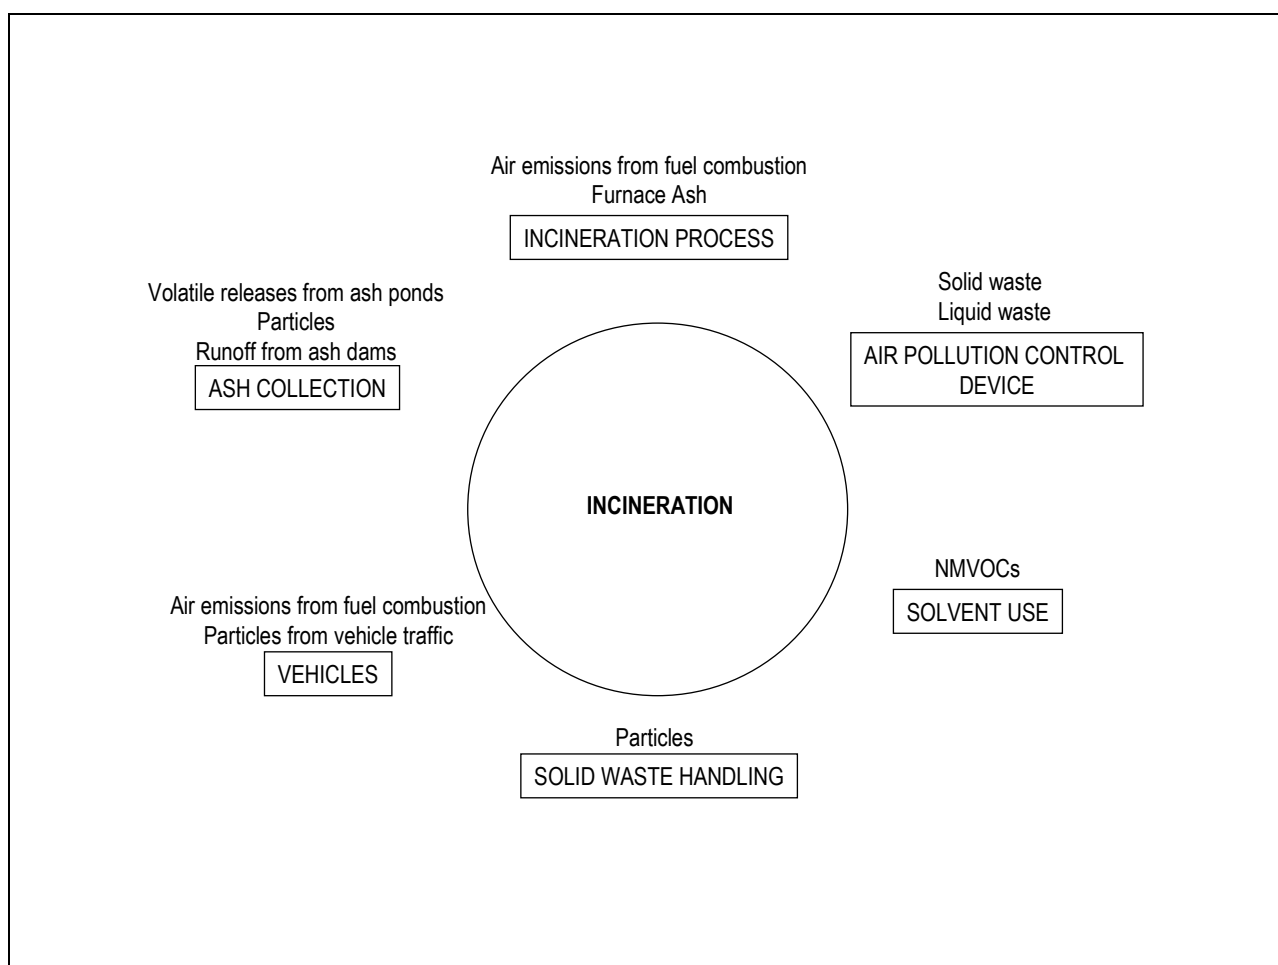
Air emissions from fuel combustion
Furnace Ash
INCINERATION PROCESS

Volatile releases from ash ponds
Particles
Runoff from ash dams
ASH COLLECTION

Solid waste
Liquid waste
AIR POLLUTION CONTROL DEVICE

INCINERATION

NMVOCs
SOLVENT USE

Air emissions from fuel combustion
Particles from vehicle traffic
VEHICLES

Particles
SOLID WASTE HANDLING